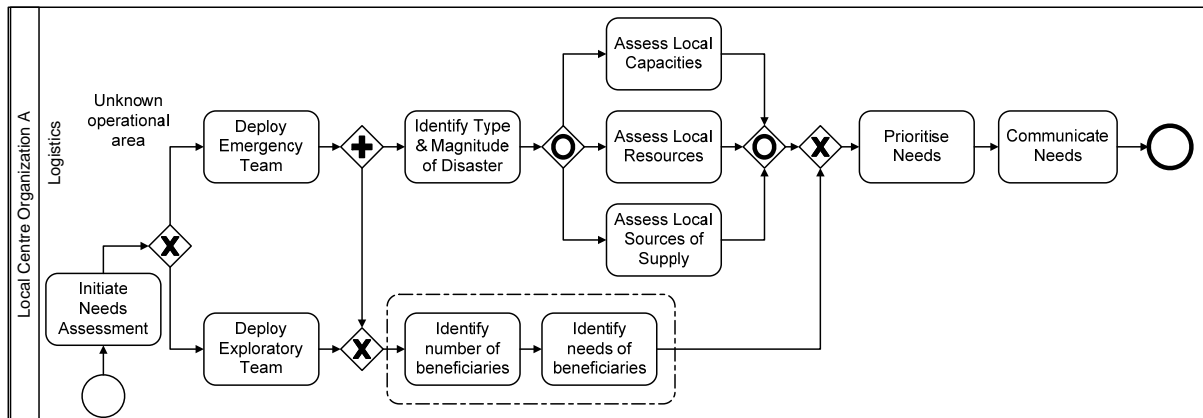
Local Centre Organization A

Logistics

Unknown operational area

Initiate Needs Assessment

Deploy Emergency Team

Deploy Exploratory Team

Identify Type & Magnitude of Disaster

Assess Local Capacities

Assess Local Resources

Assess Local Sources of Supply

Identify number of beneficiaries

Identify needs of beneficiaries

Prioritise Needs

Communicate Needs